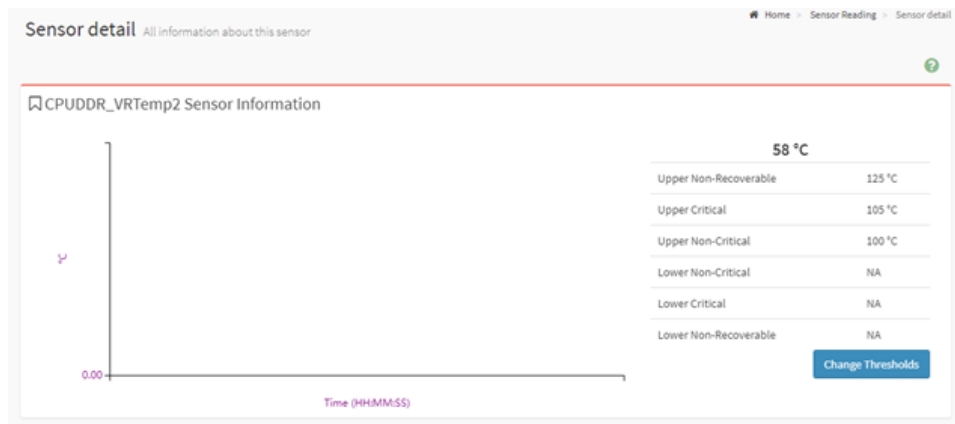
Sensor detail All information about this sensor

Home > Sensor Reading > Sensor detail

CPUDDR_VRTemp2 Sensor Information

°C

0.00

Time (HH:MM:SS)

58 °C

| | |
|---|---|
| Upper Non-Recoverable | 125 °C |
| Upper Critical | 105 °C |
| Upper Non-Critical | 100 °C |
| Lower Non-Critical | NA |
| Lower Critical | NA |
| Lower Non-Recoverable | NA |

Change Thresholds